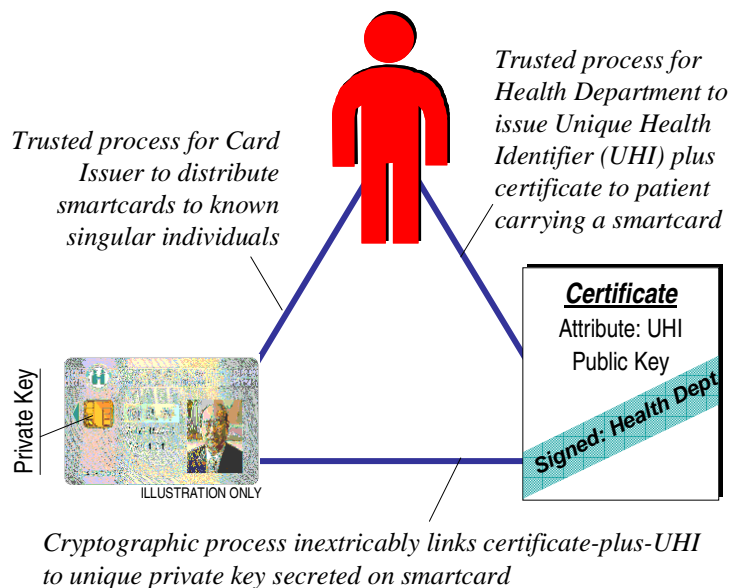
Trusted process for Card Issuer to distribute smartcards to known singular individuals

Trusted process for Health Department to issue Unique Health Identifier (UHI) plus certificate to patient carrying a smartcard

Certificate
Attribute: UHI
Public Key
Signed: Health Dept

Private Key

ILLUSTRATION ONLY

Cryptographic process inextricably links certificate-plus-UHI to unique private key secreted on smartcard